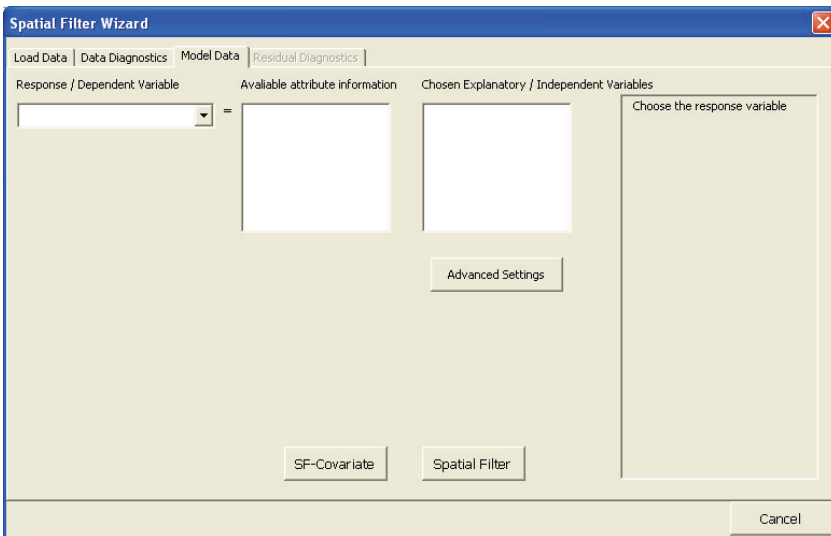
Spatial Filter Wizard

Load Data | Data Diagnostics | Model Data | Residual Diagnostics

Response / Dependent Variable

=

Avaliable attribute information

Chosen Explanatory / Independent Variables

Choose the response variable

Advanced Settings

SF-Covariate

Spatial Filter

Cancel